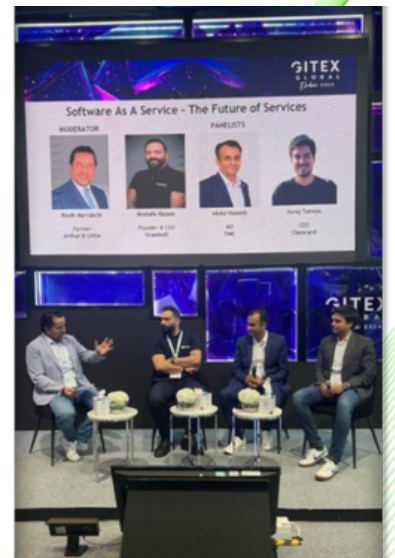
GITEX GLOBAL Dubai 2024

Software As A Service - The Future of Services

MODERATOR

PANELISTS

Thadh Narrakchi
Partner
Arthur D Little

Mostafa Hazem
Founder & CEO
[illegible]

Abdul Raseeb
AD
TAC

Suraj Tanwja
CEO
Clancard

GITEX